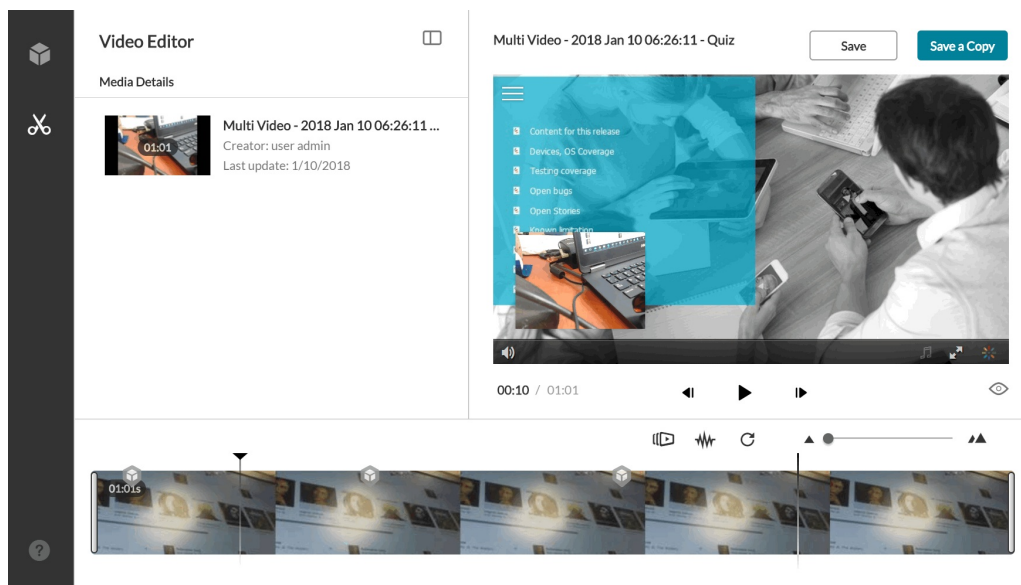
Video Editor

Media Details

01:01

Multi Video - 2018 Jan 10 06:26:11 ...

Creator: user admin

Last update: 1/10/2018

Multi Video - 2018 Jan 10 06:26:11 - Quiz

Save

Save a Copy

Content for this release

Devices, OS Coverage

Testing coverage

Open bugs

Open Stories

Known limitation

00:10 / 01:01

01:01s

?